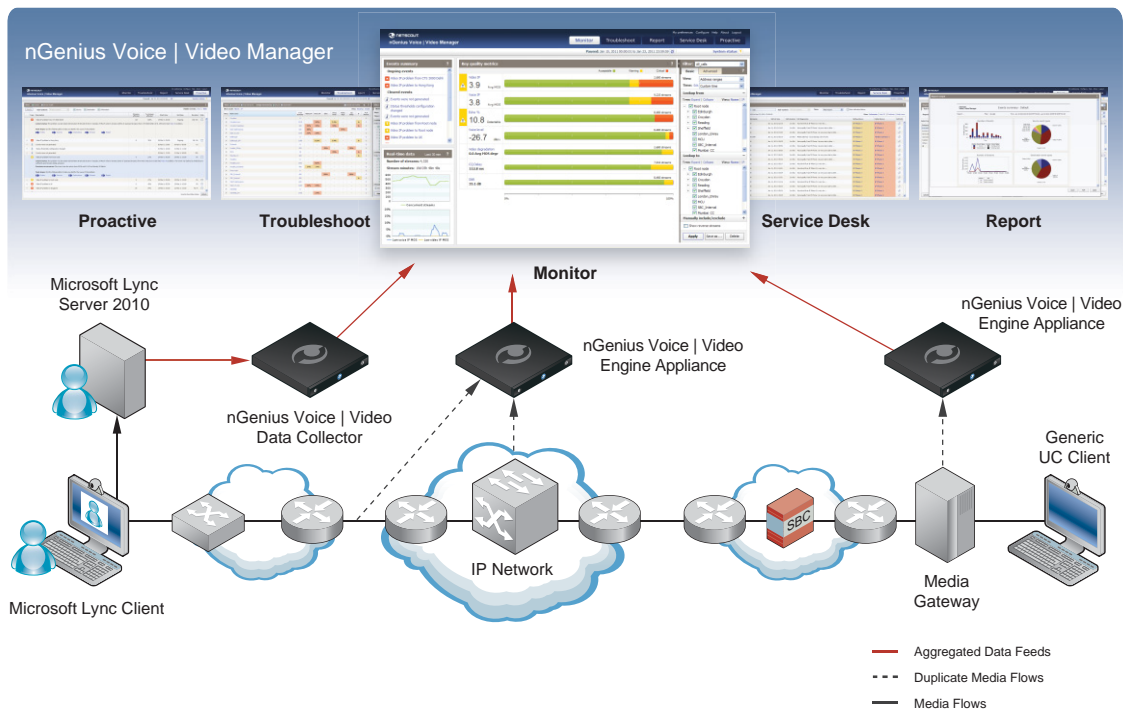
nGenius Voice | Video Manager

Proactive

Troubleshoot

Monitor

Service Desk

Report

Microsoft Lync Server 2010

nGenius Voice | Video Data Collector

nGenius Voice | Video Engine Appliance

nGenius Voice | Video Engine Appliance

Generic UC Client

SBC

IP Network

Media Gateway

Microsoft Lync Client

Aggregated Data Feeds

Duplicate Media Flows

Media Flows